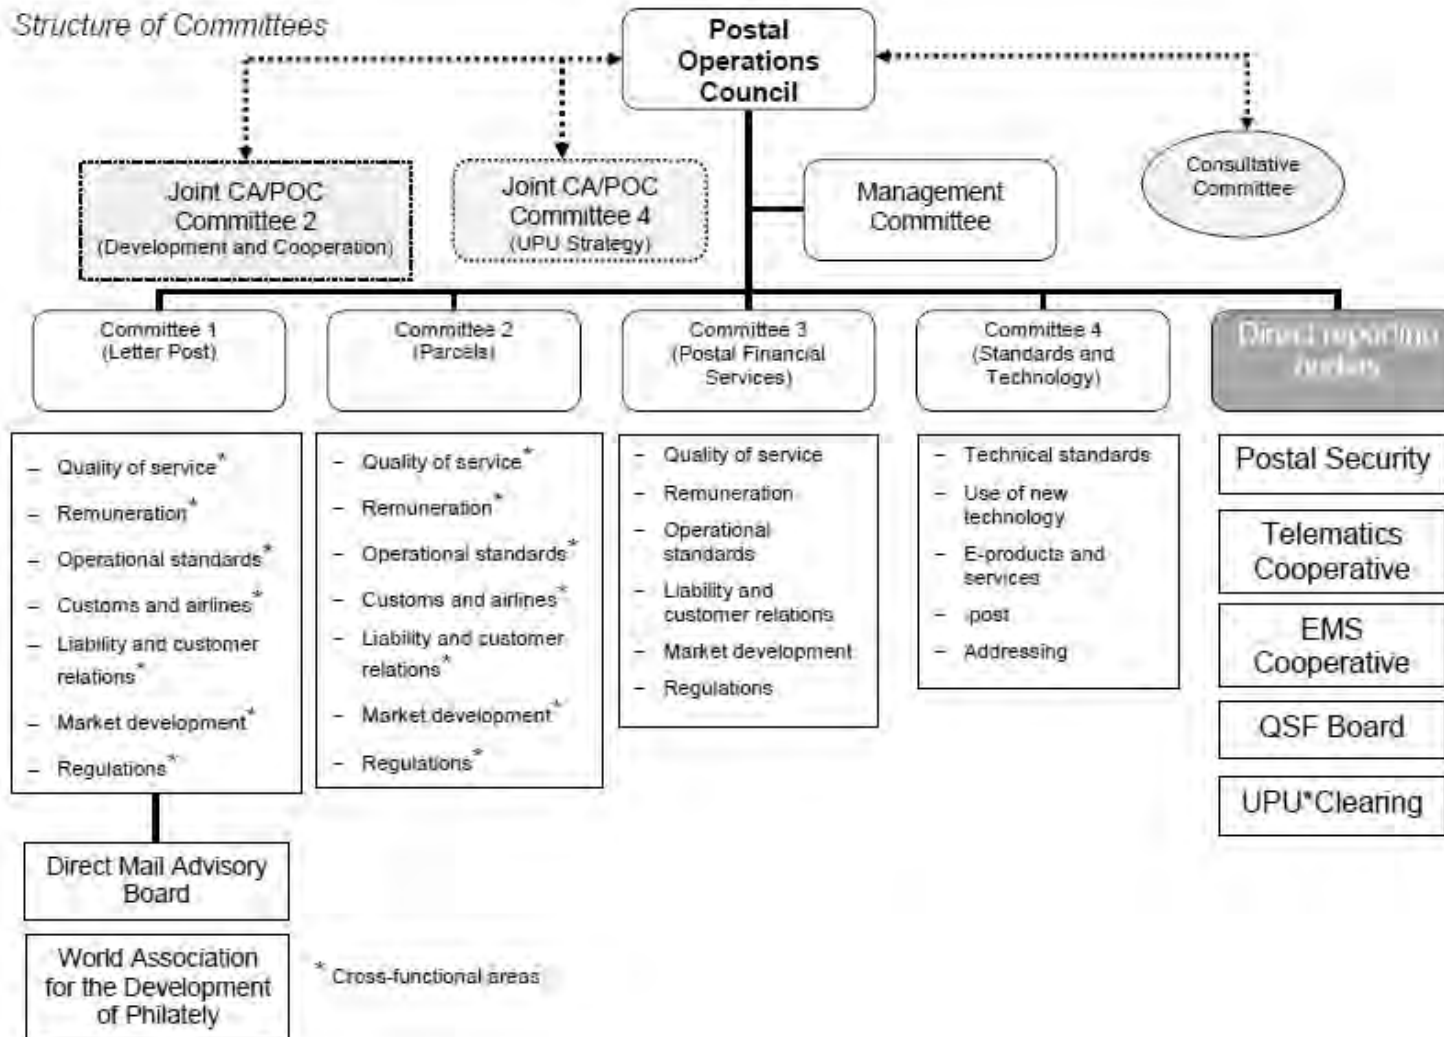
Structure of Committees

Postal Operations Council

Joint CA/POC Committee 2 (Development and Cooperation)

Joint CA/POC Committee 4 (UPU Strategy)

Management Committee

Consultative Committee

Committee 1 (Letter Post)

Committee 2 (Parcels)

Committee 3 (Postal Financial Services)

Committee 4 (Standards and Technology)

Direct reporting bodies

– Quality of service*
– Remuneration*
– Operational standards*
– Customs and airlines*
– Liability and customer relations*
– Market development*
– Regulations*

– Quality of service*
– Remuneration*
– Operational standards*
– Customs and airlines*
– Liability and customer relations*
– Market development*
– Regulations*

– Quality of service
– Remuneration
– Operational standards
– Liability and customer relations
– Market development
– Regulations

– Technical standards
– Use of new technology
– E-products and services
– .post
– Addressing

Postal Security

Telematics Cooperative

EMS Cooperative

QSF Board

UPU*Clearing

Direct Mail Advisory Board

World Association for the Development of Philately

* Cross-functional areas